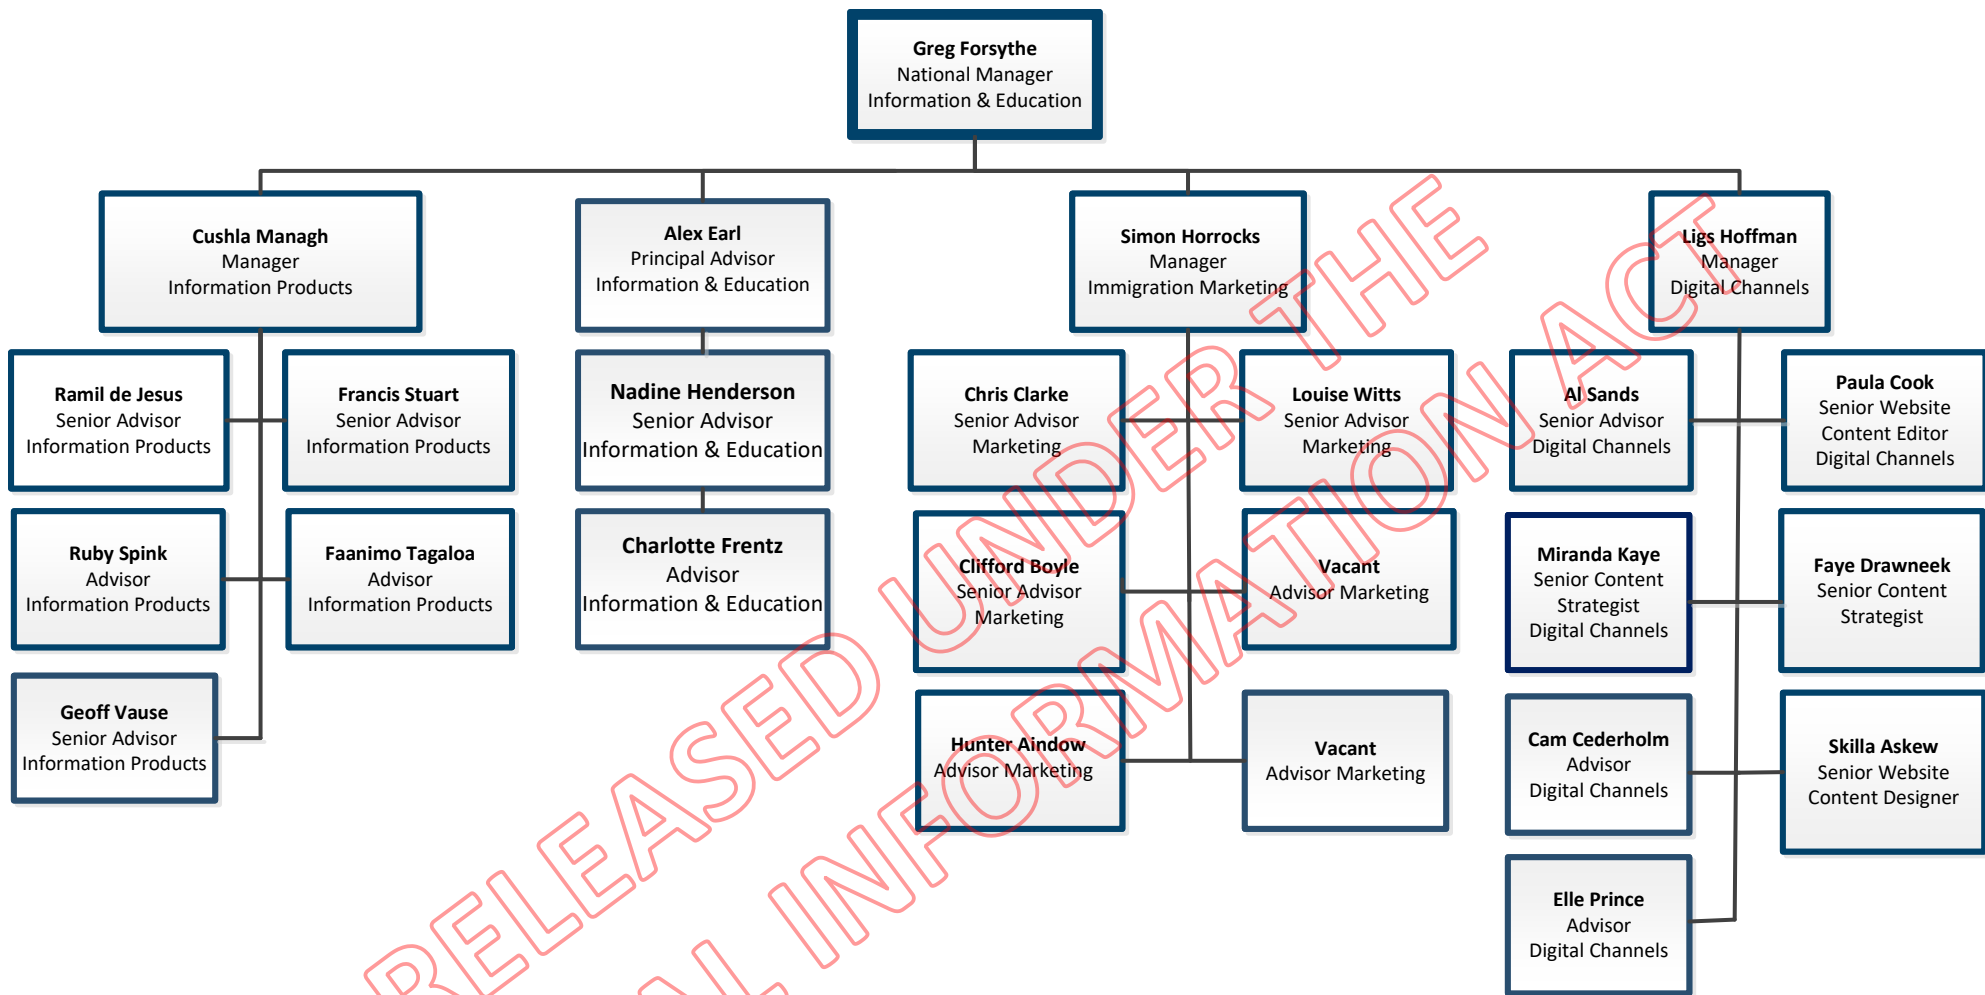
Greg Forsythe
National Manager
Information & Education

Cushla Managh
Manager
Information Products

Ramil de Jesus
Senior Advisor
Information Products

Francis Stuart
Senior Advisor
Information Products

Ruby Spink
Advisor
Information Products

Faanimo Tagaloa
Advisor
Information Products

Geoff Vause
Senior Advisor
Information Products

Alex Earl
Principal Advisor
Information & Education

Nadine Henderson
Senior Advisor
Information & Education

Charlotte Frentz
Advisor
Information & Education

Simon Horrocks
Manager
Immigration Marketing

Chris Clarke
Senior Advisor
Marketing

Louise Witts
Senior Advisor
Marketing

Clifford Boyle
Senior Advisor
Marketing

Vacant
Advisor Marketing

Hunter Aindow
Advisor Marketing

Vacant
Advisor Marketing

Ligs Hoffman
Manager
Digital Channels

Al Sands
Senior Advisor
Digital Channels

Paula Cook
Senior Website
Content Editor
Digital Channels

Miranda Kaye
Senior Content
Strategist
Digital Channels

Faye Drawneek
Senior Content
Strategist

Cam Cederholm
Advisor
Digital Channels

Skilla Askew
Senior Website
Content Designer

Elle Prince
Advisor
Digital Channels

RELEASED UNDER THE
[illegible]L INFORMATION ACT